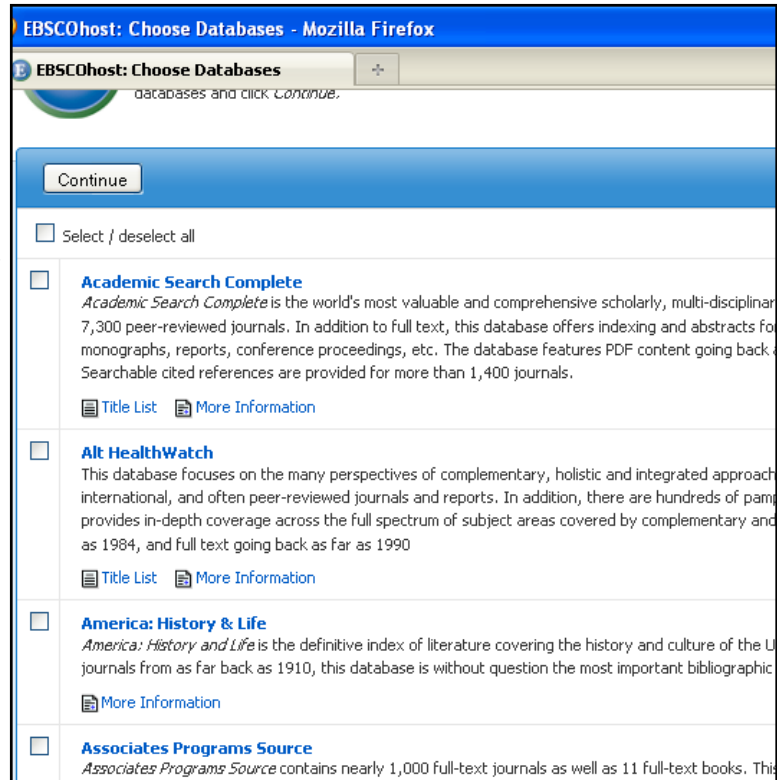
EBSCOhost: Choose Databases - Mozilla Firefox

EBSCOhost: Choose Databases

+

databases and click *Continue.*

Continue

Select / deselect all

**Academic Search Complete**
*Academic Search Complete* is the world's most valuable and comprehensive scholarly, multi-disciplinar 7,300 peer-reviewed journals. In addition to full text, this database offers indexing and abstracts fo monographs, reports, conference proceedings, etc. The database features PDF content going back Searchable cited references are provided for more than 1,400 journals.

Title List More Information

**Alt HealthWatch**
This database focuses on the many perspectives of complementary, holistic and integrated approach international, and often peer-reviewed journals and reports. In addition, there are hundreds of pamp provides in-depth coverage across the full spectrum of subject areas covered by complementary and as 1984, and full text going back as far as 1990

Title List More Information

**America: History & Life**
*America: History and Life* is the definitive index of literature covering the history and culture of the U journals from as far back as 1910, this database is without question the most important bibliographic

More Information

**Associates Programs Source**
*Associates Programs Source* contains nearly 1,000 full-text journals as well as 11 full-text books. This